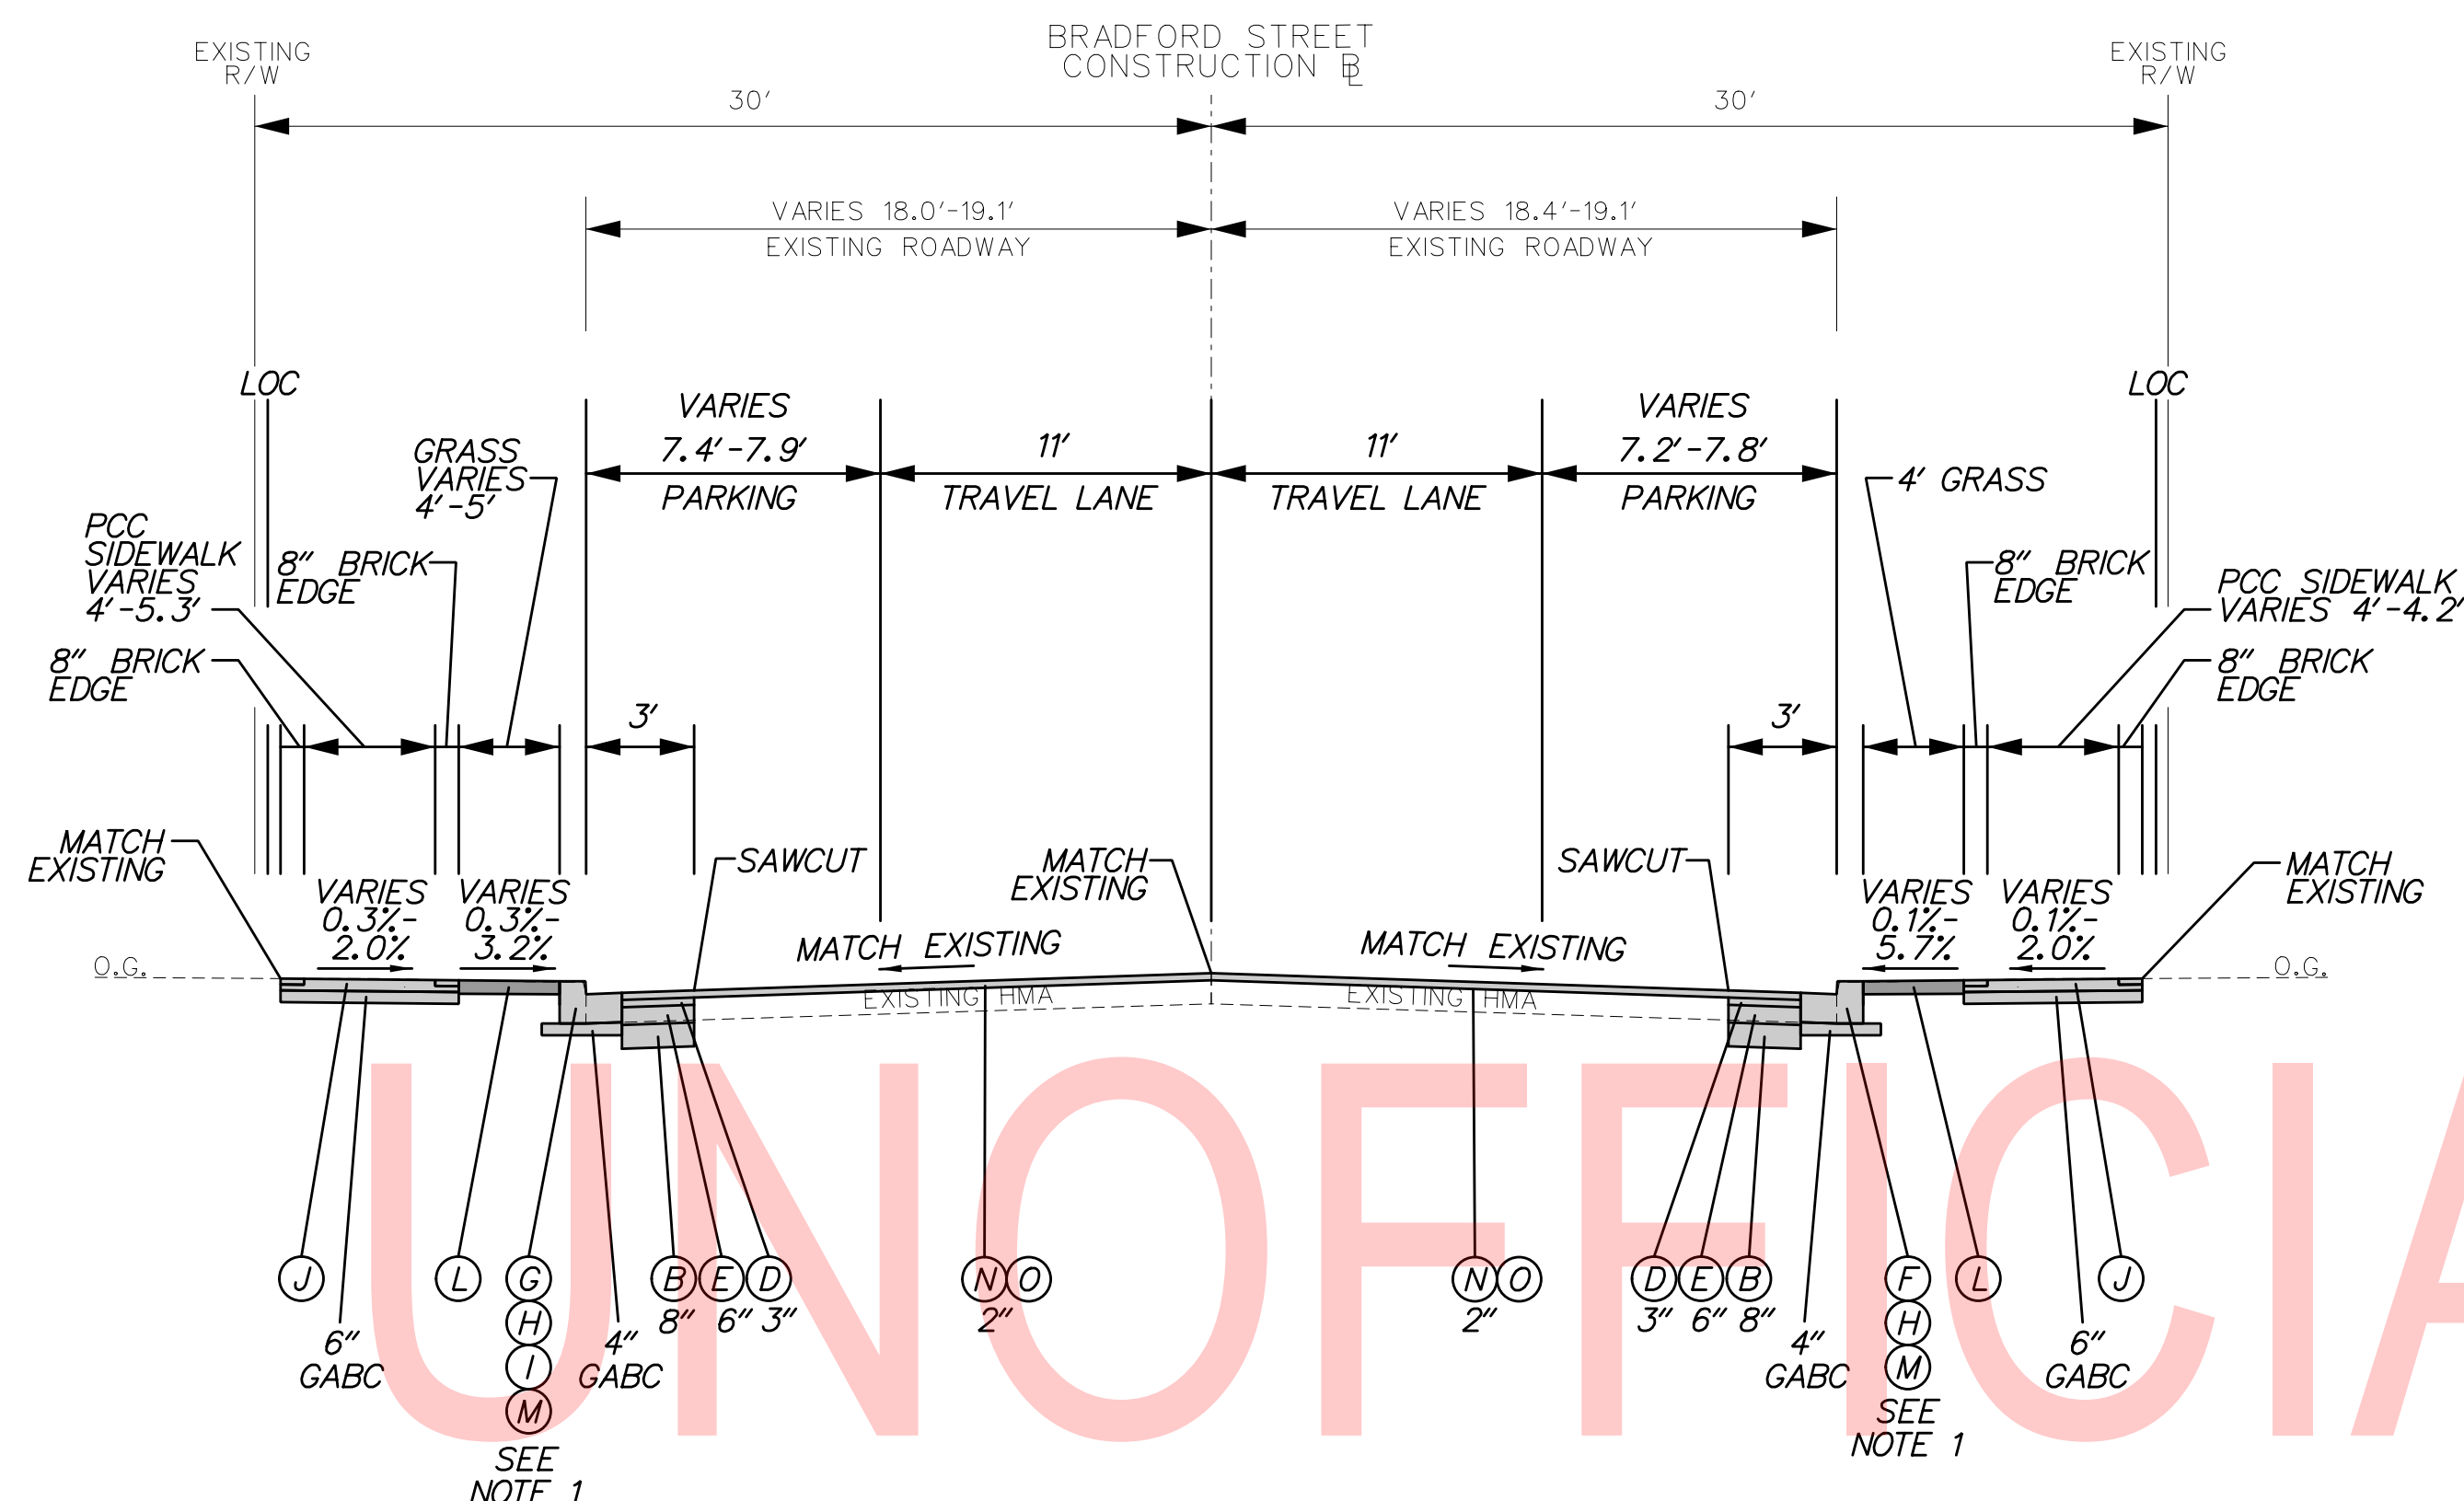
BRADFORD STREET
CONSTRUCTION ℄

EXISTING R/W

EXISTING R/W

30′

30′

VARIES 18.0′-19.1′
EXISTING ROADWAY

VARIES 18.4′-19.1′
EXISTING ROADWAY

LOC

LOC

VARIES
7.4′-7.9′
PARKING

11′
TRAVEL LANE

11′
TRAVEL LANE

VARIES
7.2′-7.8′
PARKING

GRASS
VARIES
4′-5′

4′ GRASS

PCC
SIDEWALK
VARIES
4′-5.3′

8″ BRICK
EDGE

8″ BRICK
EDGE

PCC SIDEWALK
VARIES 4′-4.2′

8″ BRICK
EDGE

8″ BRICK
EDGE

3′

3′

MATCH
EXISTING

SAWCUT

MATCH
EXISTING

SAWCUT

MATCH
EXISTING

VARIES
0.3%-
2.0%

VARIES
0.3%-
3.2%

MATCH EXISTING

MATCH EXISTING

VARIES
0.1%-
5.7%

VARIES
0.1%-
2.0%

O.G.

O.G.

EXISTING HMA

EXISTING HMA

J

L

G
H
I
M

B E D

N O

N O

D E B

F
H
M

L

J

6″
GABC

4″
GABC

8″ 6″ 3″

2″

2″

3″ 6″ 8″

4″
GABC

6″
GABC

SEE
NOTE 1

SEE
NOTE 1

UNOFFICIA